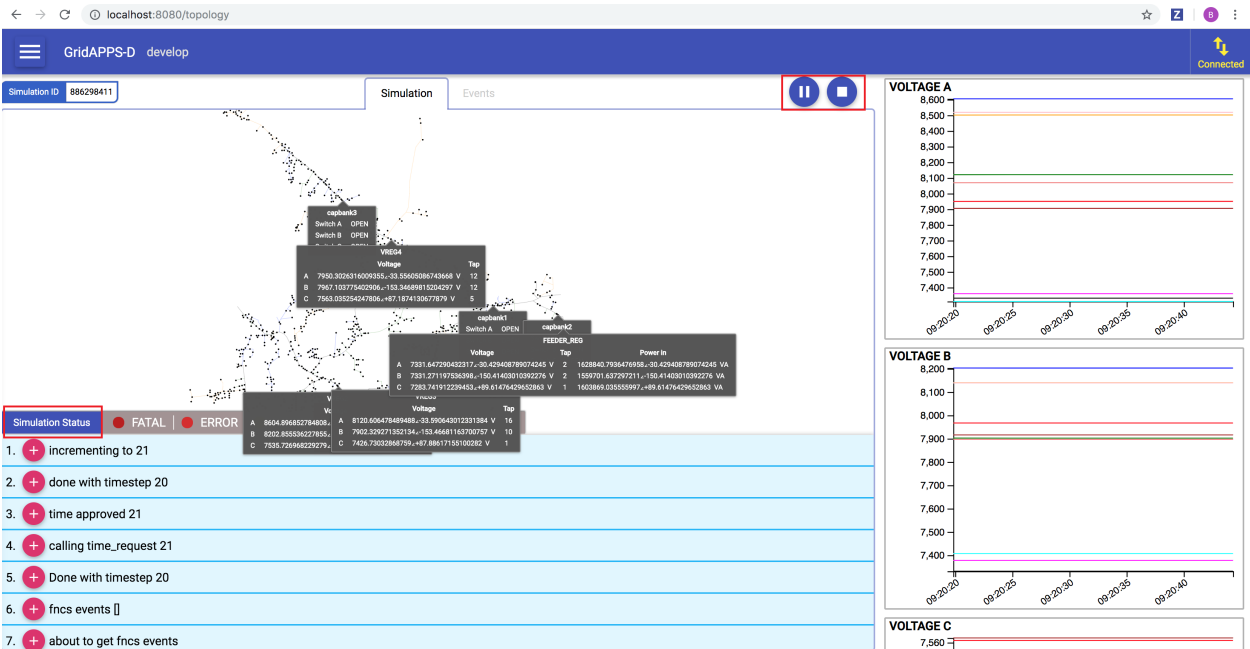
localhost:8080/topology

GridAPPS-D develop

Connected

Simulation ID 886298411

Simulation Events

capbank3
Switch A OPEN
Switch B OPEN

VREG4
| | Voltage | Tap |
|---|---|---|
| A | 7950.3026316009355∠-33.55605086743668 V | 12 |
| B | 7967.103775402906∠-153.34689815204297 V | 12 |
| C | 7563.035254247806∠+87.1874130677879 V | 5 |

capbank1
Switch A OPEN

capbank2

FEEDER_REG
| | Voltage | Tap | Power In |
|---|---|---|---|
| A | 7331.647290432317∠-30.429408789074245 V | 2 | 1628840.7936476958∠-30.429408789074245 VA |
| B | 7331.271197536398∠-150.41403010392276 V | 2 | 1559701.637297211∠-150.41403010392276 VA |
| C | 7283.741912239453∠+89.61476429652863 V | 1 | 1603869.035555997∠+89.61476429652863 VA |

Vo
A 8604.896852784808
B 8202.855536227855
C 7535.726968229279

VREG3
| | Voltage | Tap |
|---|---|---|
| A | 8120.606478489488∠-33.590643012331384 V | 16 |
| B | 7902.329271352134∠-153.46681163700757 V | 10 |
| C | 7426.73032868759∠+87.88617155100282 V | 1 |

Simulation Status FATAL ERROR

1. incrementing to 21
2. done with timestep 20
3. time approved 21
4. calling time_request 21
5. Done with timestep 20
6. fncs events []
7. about to get fncs events

VOLTAGE A
8,600
8,500
8,400
8,300
8,200
8,100
8,000
7,900
7,800
7,700
7,600
7,500
7,400
09:20:20 09:20:25 09:20:30 09:20:35 09:20:40

VOLTAGE B
8,200
8,100
8,000
7,900
7,800
7,700
7,600
7,500
7,400
09:20:20 09:20:25 09:20:30 09:20:35 09:20:40

VOLTAGE C
7,560